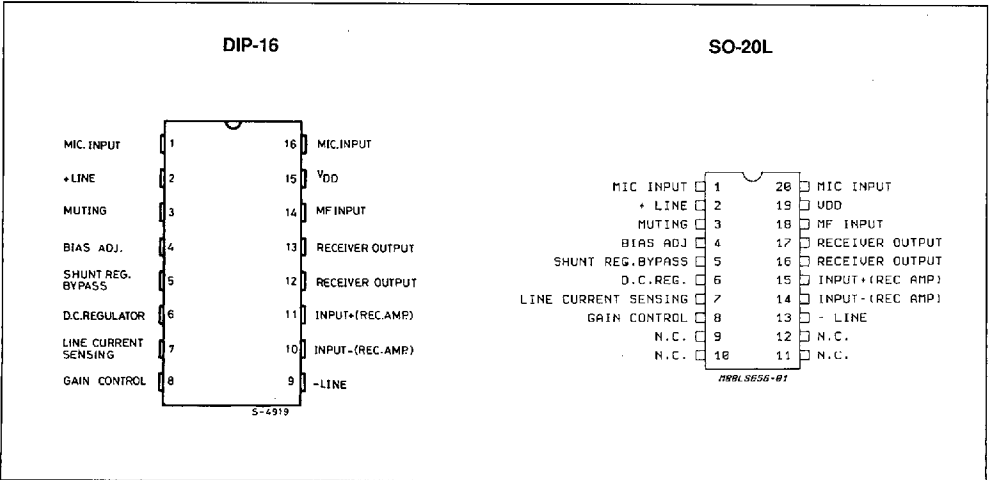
DIP-16

MIC. INPUT 1
+LINE 2
MUTING 3
BIAS ADJ. 4
SHUNT REG. BYPASS 5
D.C.REGULATOR 6
LINE CURRENT SENSING 7
GAIN CONTROL 8

16 MIC.INPUT
15 $V_{DD}$
14 MF INPUT
13 RECEIVER OUTPUT
12 RECEIVER OUTPUT
11 INPUT+(REC.AMP.)
10 INPUT-(REC.AMP.)
9 -LINE

S-4919

SO-20L

MIC INPUT 1
+ LINE 2
MUTING 3
BIAS ADJ 4
SHUNT REG.BYPASS 5
D.C.REG. 6
LINE CURRENT SENSING 7
GAIN CONTROL 8
N.C. 9
N.C. 10

20 MIC INPUT
19 VDD
18 MF INPUT
17 RECEIVER OUTPUT
16 RECEIVER OUTPUT
15 INPUT+(REC AMP)
14 INPUT-(REC AMP)
13 - LINE
12 N.C.
11 N.C.

M88LS656-01